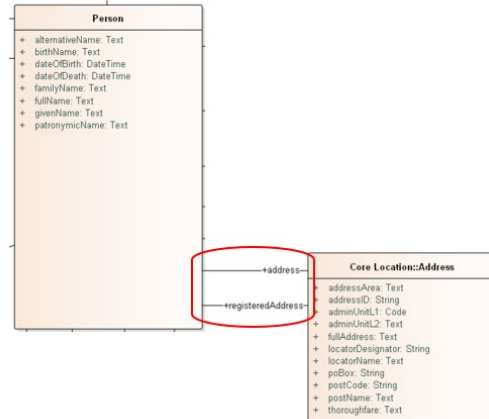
Person

+ alternativeName: Text
+ birthName: Text
+ dateOfBirth: DateTime
+ dateOfDeath: DateTime
+ familyName: Text
+ fullName: Text
+ givenName: Text
+ patronymicName: Text

+address

+registeredAddress

Core Location::Address

+ addressArea: Text
+ addressID: String
+ adminUnitL1: Code
+ adminUnitL2: Text
+ fullAddress: Text
+ locatorDesignator: String
+ locatorName: Text
+ poBox: String
+ postCode: String
+ postName: Text
+ thoroughfare: Text